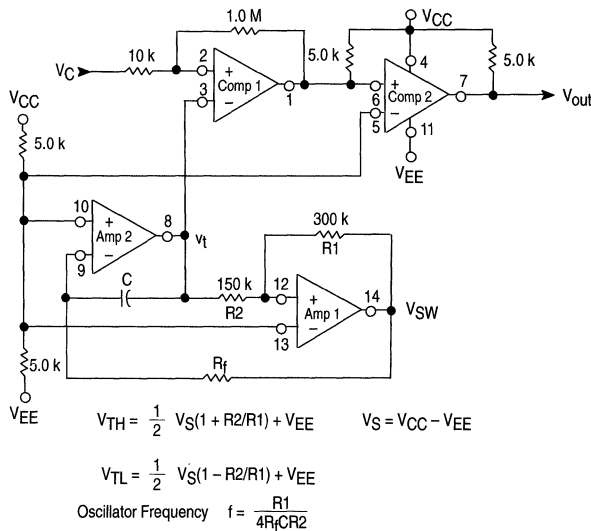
1.0 M

$V_{CC}$

10 k

$V_C$

2

+

Comp 1

−

3

1

5.0 k

4

+

Comp 2

−

6

5

7

5.0 k

$V_{out}$

11

$V_{EE}$

$V_{CC}$

5.0 k

10

+

Amp 2

−

9

8

$v_t$

300 k

R1

C

150 k

R2

12

+

Amp 1

−

13

14

$V_{SW}$

$R_f$

5.0 k

$V_{EE}$

$V_{TH} = \frac{1}{2} V_S(1 + R2/R1) + V_{EE}$ $V_S = V_{CC} - V_{EE}$

$V_{TL} = \frac{1}{2} V_S(1 - R2/R1) + V_{EE}$

Oscillator Frequency $f = \frac{R1}{4R_fCR2}$